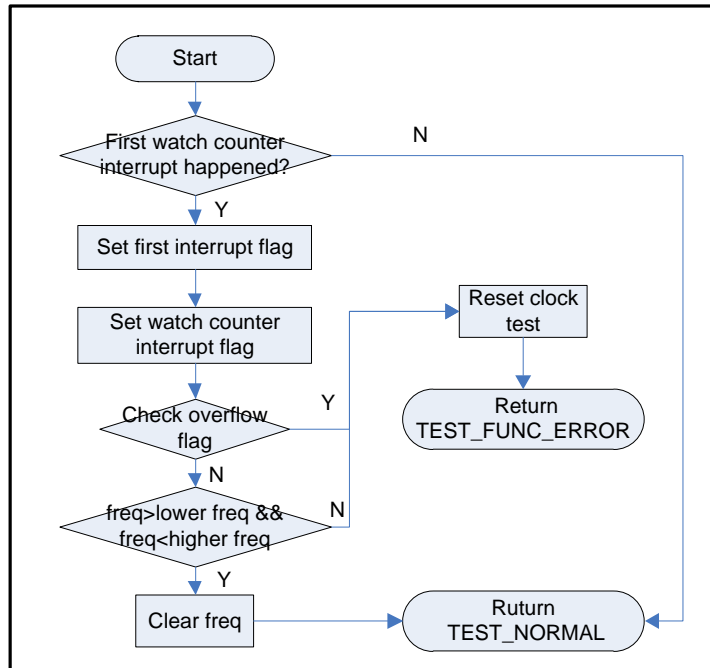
Start

First watch counter interrupt happened?

N

Y

Set first interrupt flag

Set watch counter interrupt flag

Reset clock test

Return TEST_FUNC_ERROR

Check overflow flag

Y

N

freq>lower freq && freq<higher freq

N

Y

Clear freq

Ruturn TEST_NORMAL